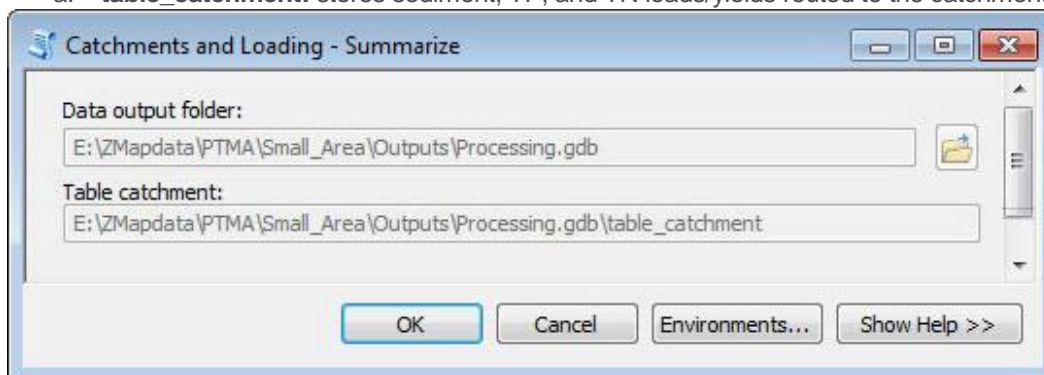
a. table_catchment: stores sediment, TP, and TN loads/yields routed to the catchment

Catchments and Loading - Summarize

Data output folder:

E:\ZMapdata\PTMA\Small_Area\Outputs\Processing.gdb

Table catchment:

E:\ZMapdata\PTMA\Small_Area\Outputs\Processing.gdb\table_catchment

OK

Cancel

Environments...

Show Help >>